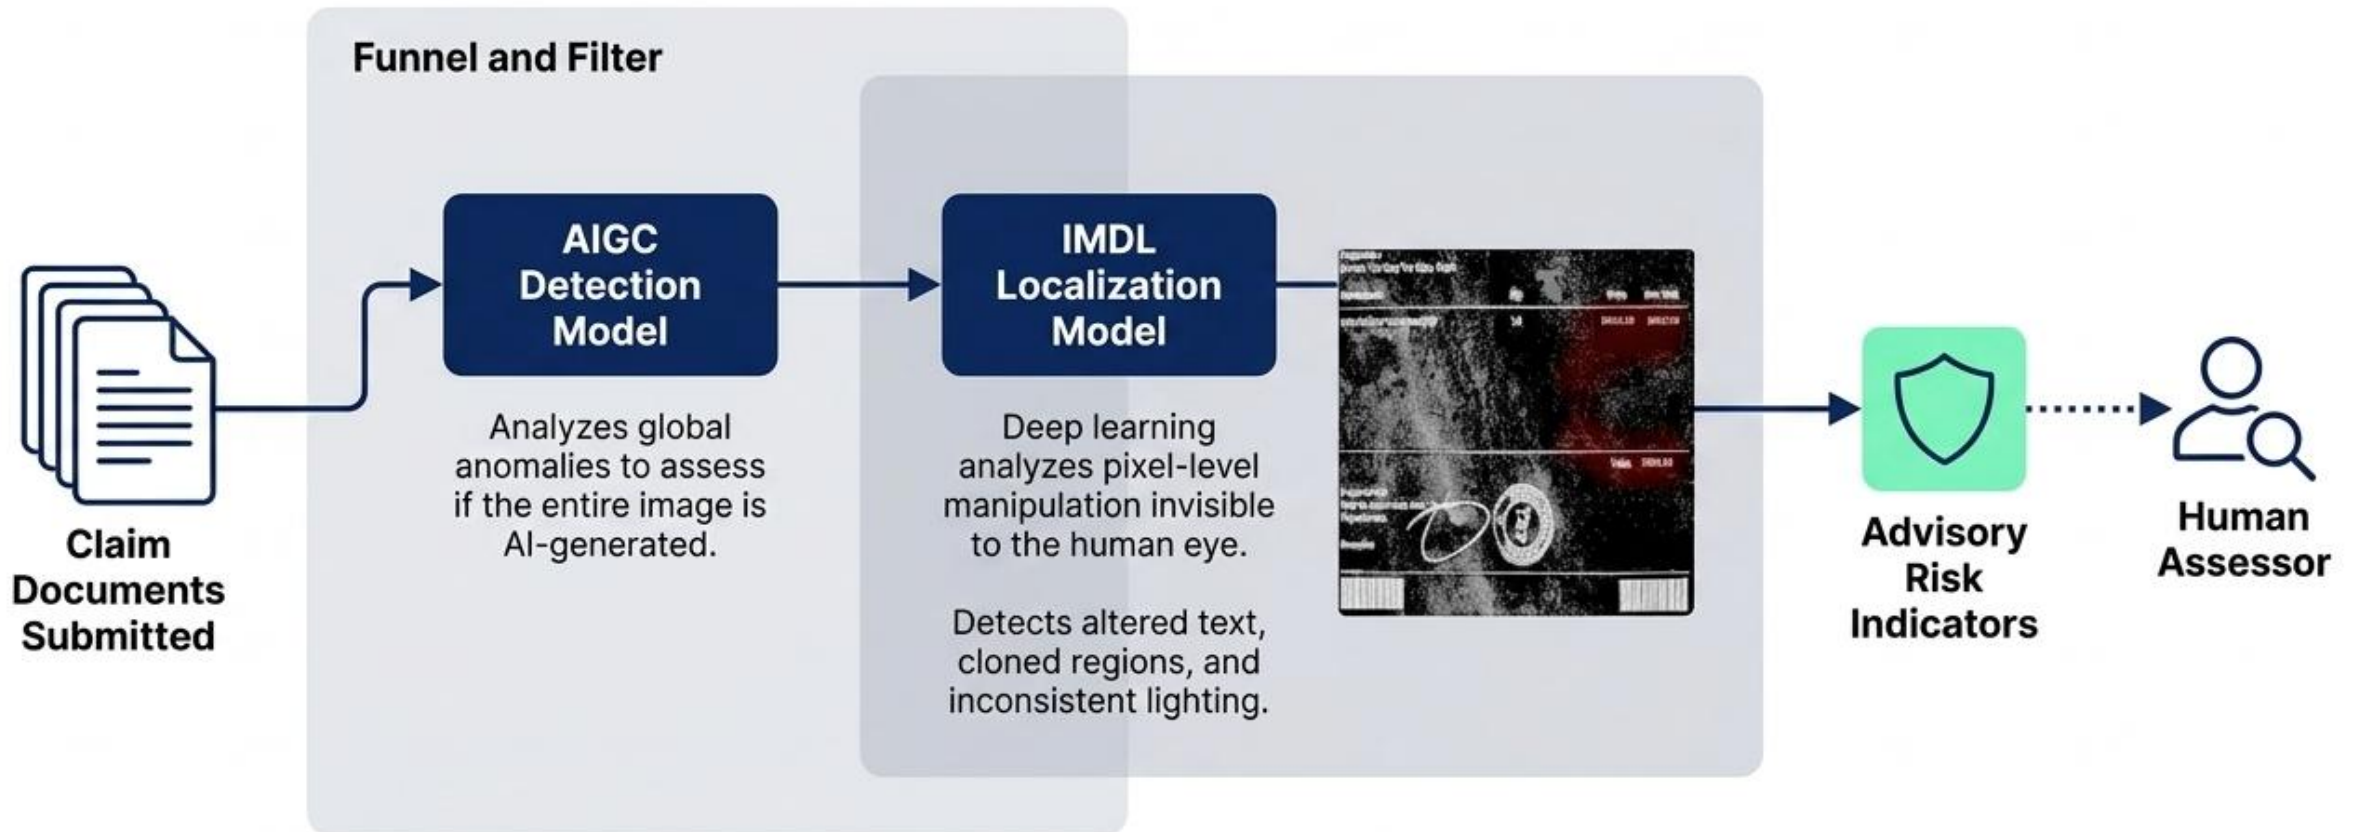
Funnel and Filter

Claim Documents Submitted

AIGC Detection Model

Analyzes global anomalies to assess if the entire image is AI-generated.

IMDL Localization Model

Deep learning analyzes pixel-level manipulation invisible to the human eye.

Detects altered text, cloned regions, and inconsistent lighting.

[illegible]

Advisory Risk Indicators

Human Assessor